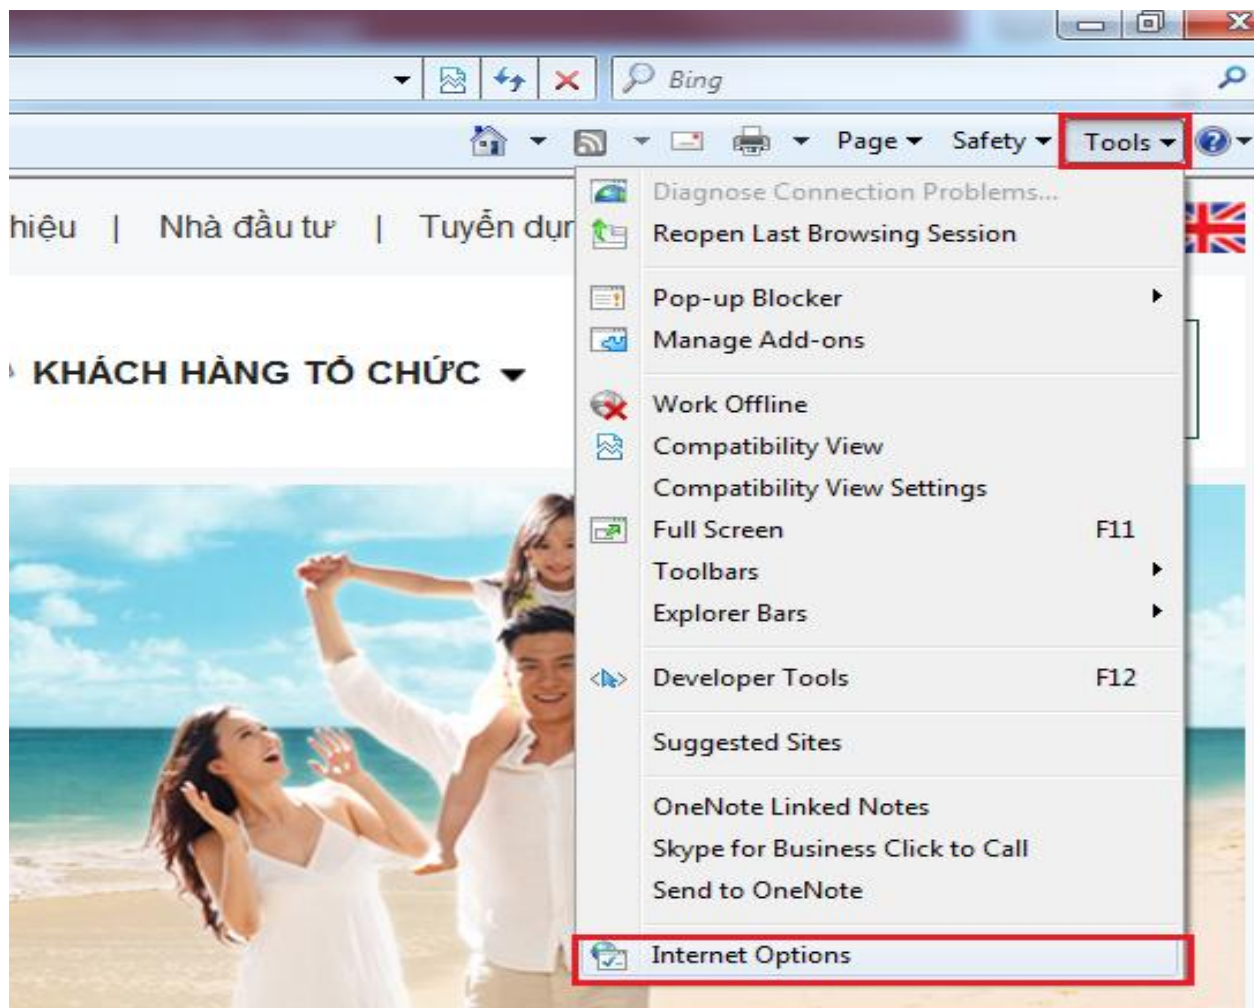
Bing

Page ▾ Safety ▾ Tools ▾

hiệu | Nhà đầu tư | Tuyển dụn

KHÁCH HÀNG TỔ CHỨC

Diagnose Connection Problems...
Reopen Last Browsing Session

Pop-up Blocker
Manage Add-ons

Work Offline
Compatibility View
Compatibility View Settings
Full Screen F11
Toolbars
Explorer Bars

Developer Tools F12

Suggested Sites

OneNote Linked Notes
Skype for Business Click to Call
Send to OneNote

Internet Options